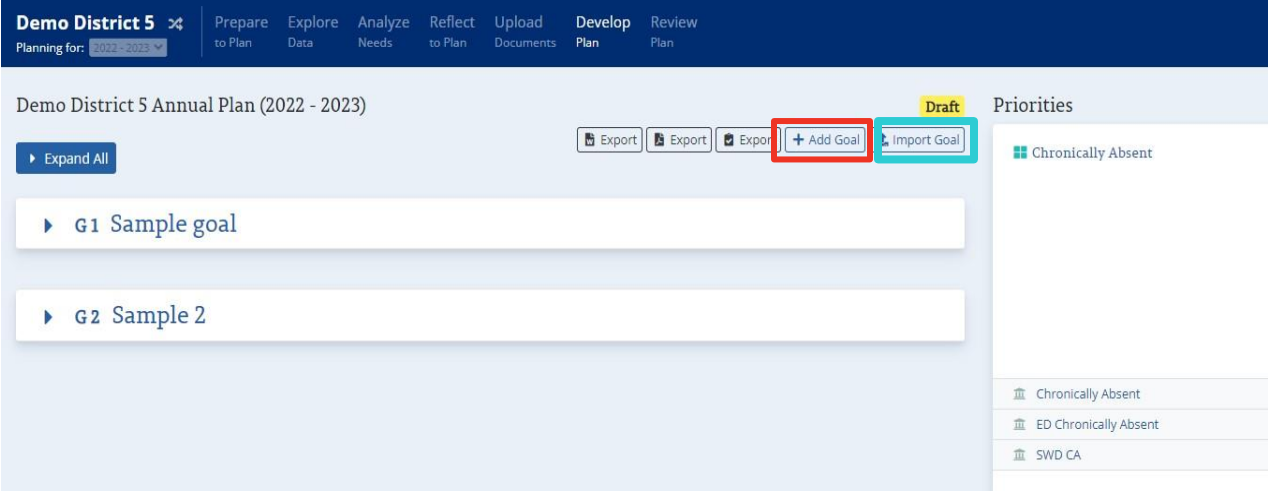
Demo District 5
Planning for: 2022 - 2023

Prepare to Plan
Explore Data
Analyze Needs
Reflect to Plan
Upload Documents
Develop Plan
Review Plan

Demo District 5 Annual Plan (2022 - 2023)

Draft

Export
Export
Expor
+ Add Goal
Import Goal

Expand All

G1 Sample goal

G2 Sample 2

Priorities

Chronically Absent

Chronically Absent
ED Chronically Absent
SWD CA